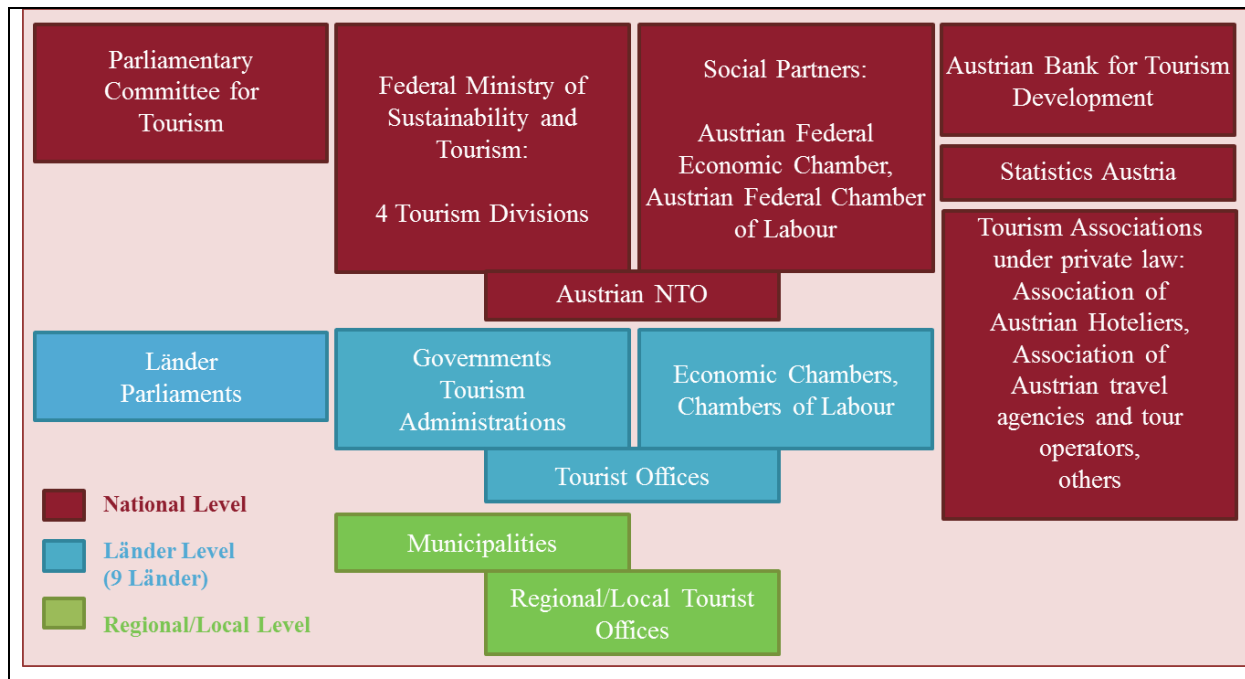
Parliamentary Committee for Tourism

Federal Ministry of Sustainability and Tourism:

4 Tourism Divisions

Social Partners:

Austrian Federal Economic Chamber, Austrian Federal Chamber of Labour

Austrian Bank for Tourism Development

Statistics Austria

Tourism Associations under private law: Association of Austrian Hoteliers, Association of Austrian travel agencies and tour operators, others

Austrian NTO

Länder Parliaments

Governments Tourism Administrations

Economic Chambers, Chambers of Labour

Tourist Offices

Municipalities

Regional/Local Tourist Offices

National Level

Länder Level (9 Länder)

Regional/Local Level